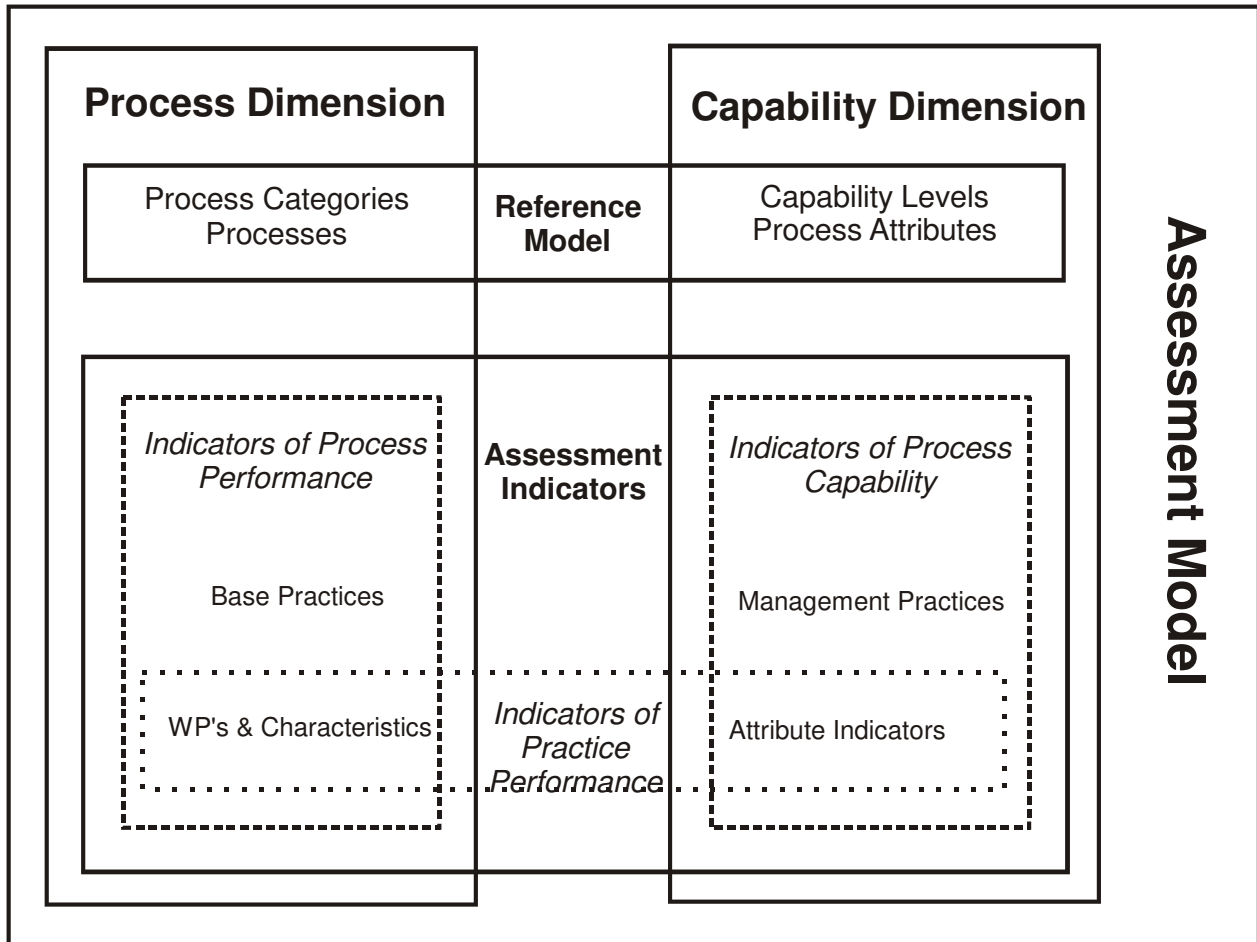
Process Dimension

Capability Dimension

Process Categories
Processes

Reference Model

Capability Levels
Process Attributes

Assessment Model

Indicators of Process Performance

Assessment Indicators

Indicators of Process Capability

Base Practices

Management Practices

WP's & Characteristics

Indicators of Practice Performance

Attribute Indicators